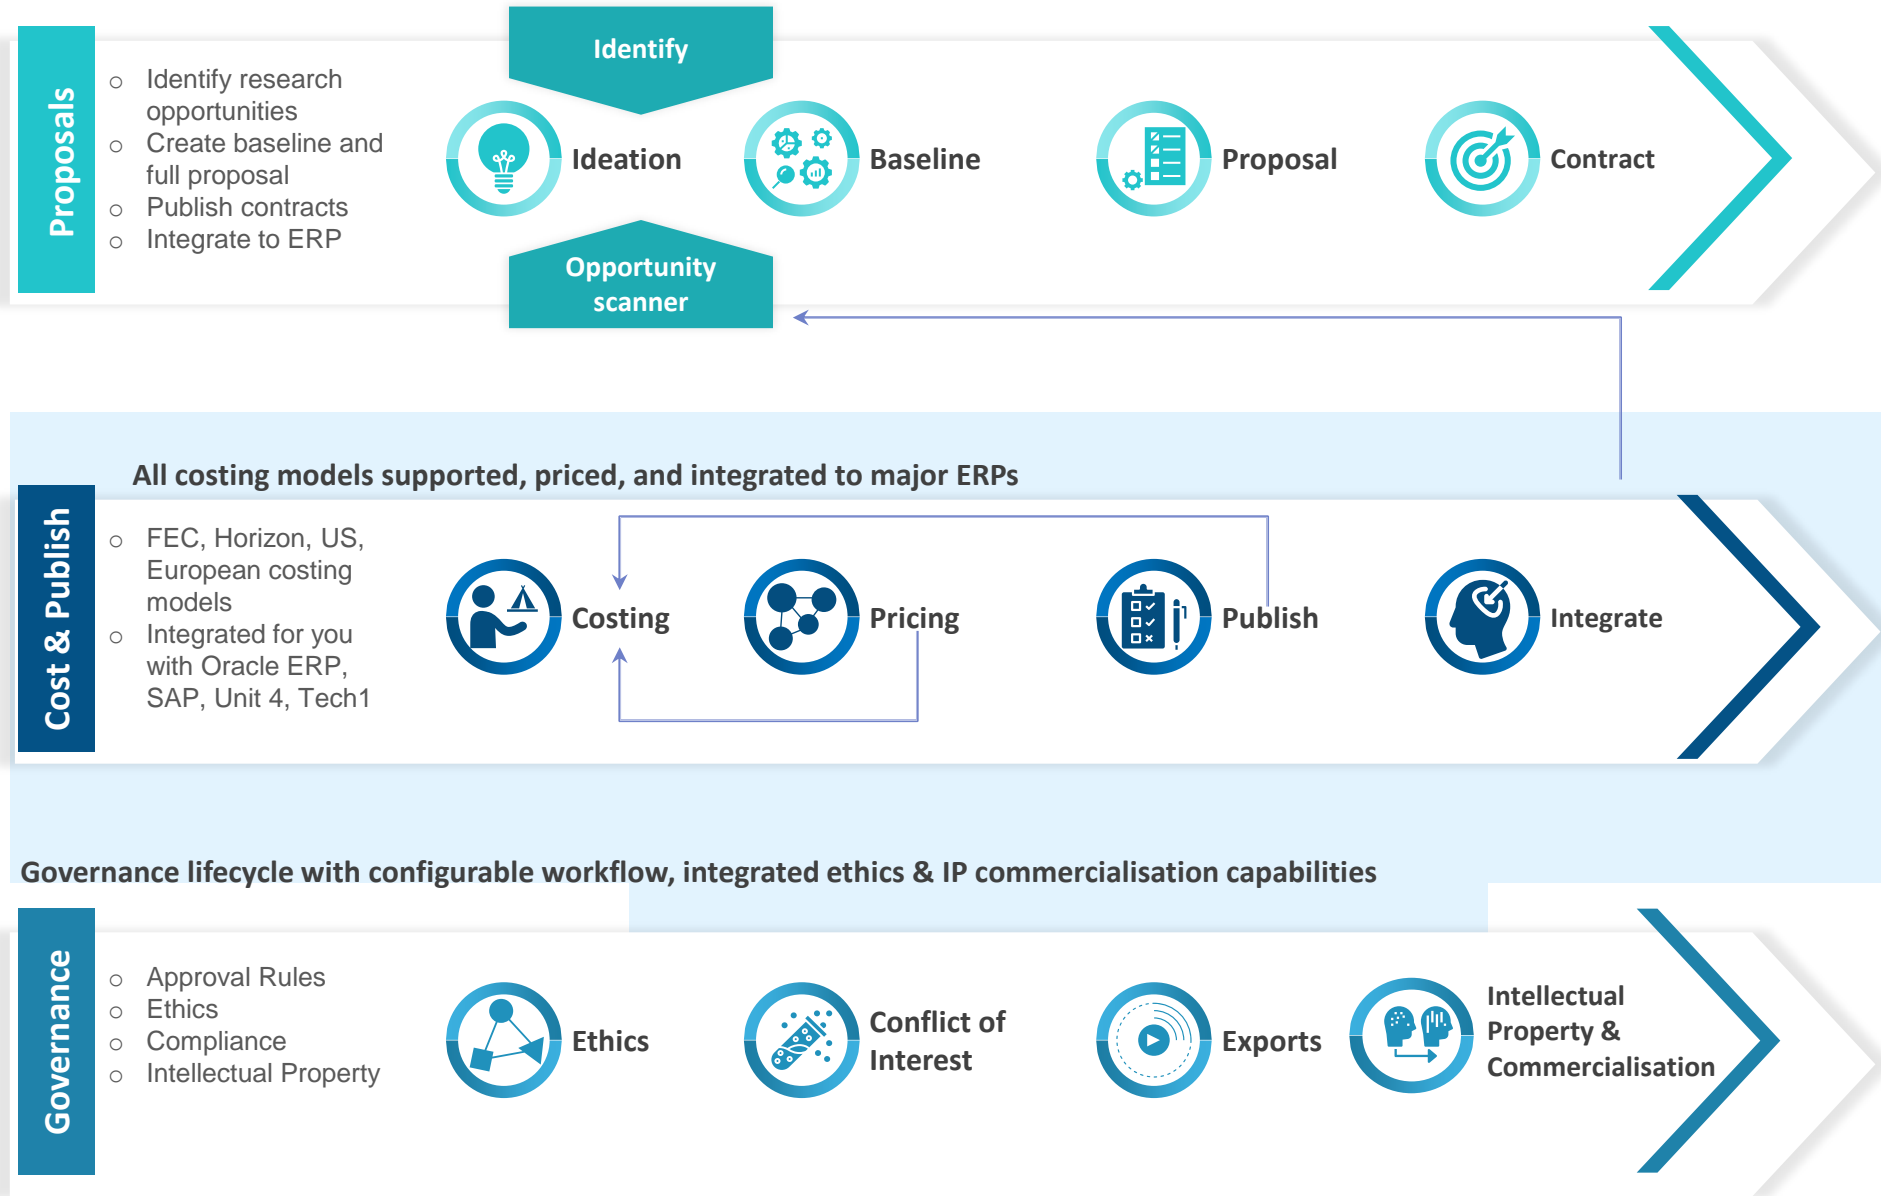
Proposals

- Identify research opportunities
- Create baseline and full proposal
- Publish contracts
- Integrate to ERP

Identify

Ideation

Baseline

Proposal

Contract

Opportunity scanner

All costing models supported, priced, and integrated to major ERPs

Cost & Publish

- FEC, Horizon, US, European costing models
- Integrated for you with Oracle ERP, SAP, Unit 4, Tech1

Costing

Pricing

Publish

Integrate

Governance lifecycle with configurable workflow, integrated ethics & IP commercialisation capabilities

Governance

- Approval Rules
- Ethics
- Compliance
- Intellectual Property

Ethics

Conflict of Interest

Exports

Intellectual Property & Commercialisation